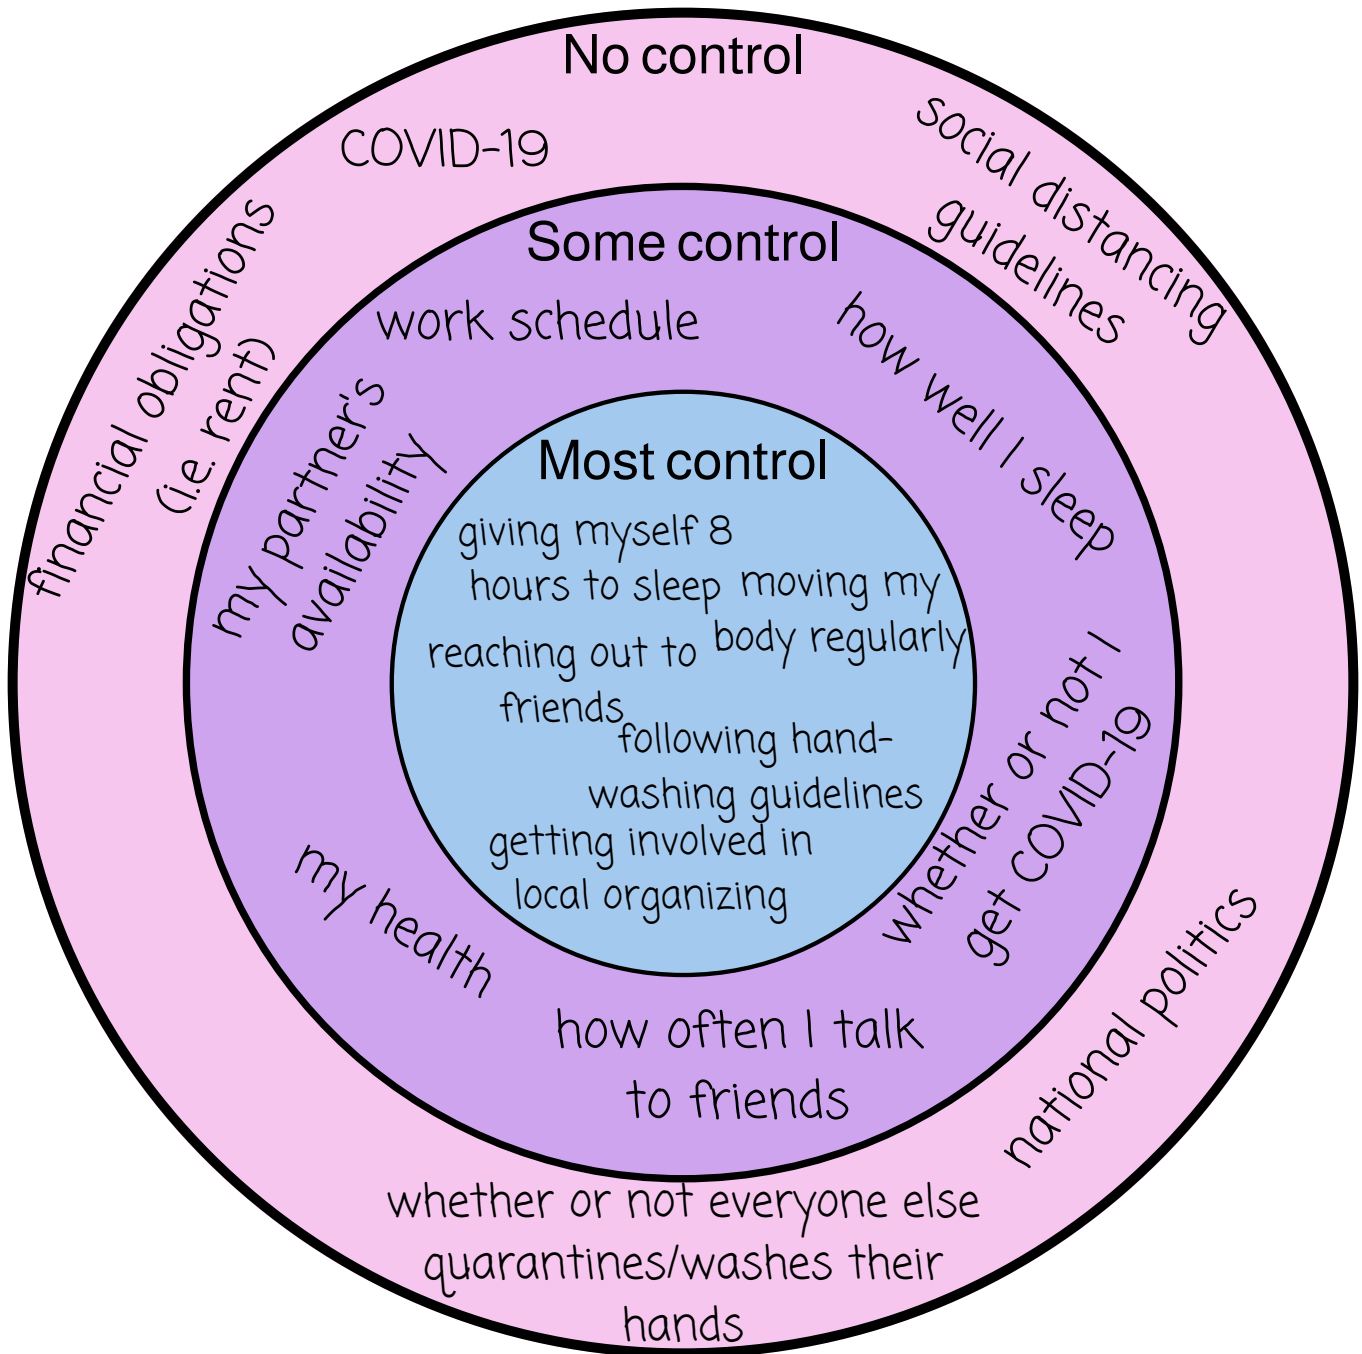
No control

COVID-19

social distancing guidelines

financial obligations (i.e. rent)

Some control

work schedule

how well I sleep

my partner's availability

Most control

giving myself 8 hours to sleep

moving my body regularly

reaching out to friends

following hand-washing guidelines

getting involved in local organizing

whether or not I get COVID-19

my health

how often I talk to friends

national politics

whether or not everyone else quarantines/washes their hands